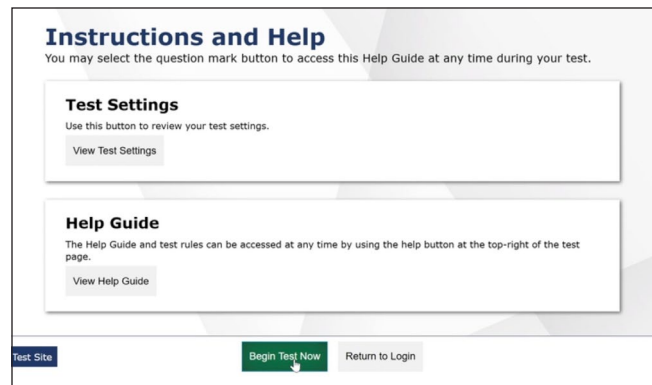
Instructions and Help

You may select the question mark button to access this Help Guide at any time during your test.

Test Settings

Use this button to review your test settings.

View Test Settings

Help Guide

The Help Guide and test rules can be accessed at any time by using the help button at the top-right of the test page.

View Help Guide

Test Site

Begin Test Now

Return to Login